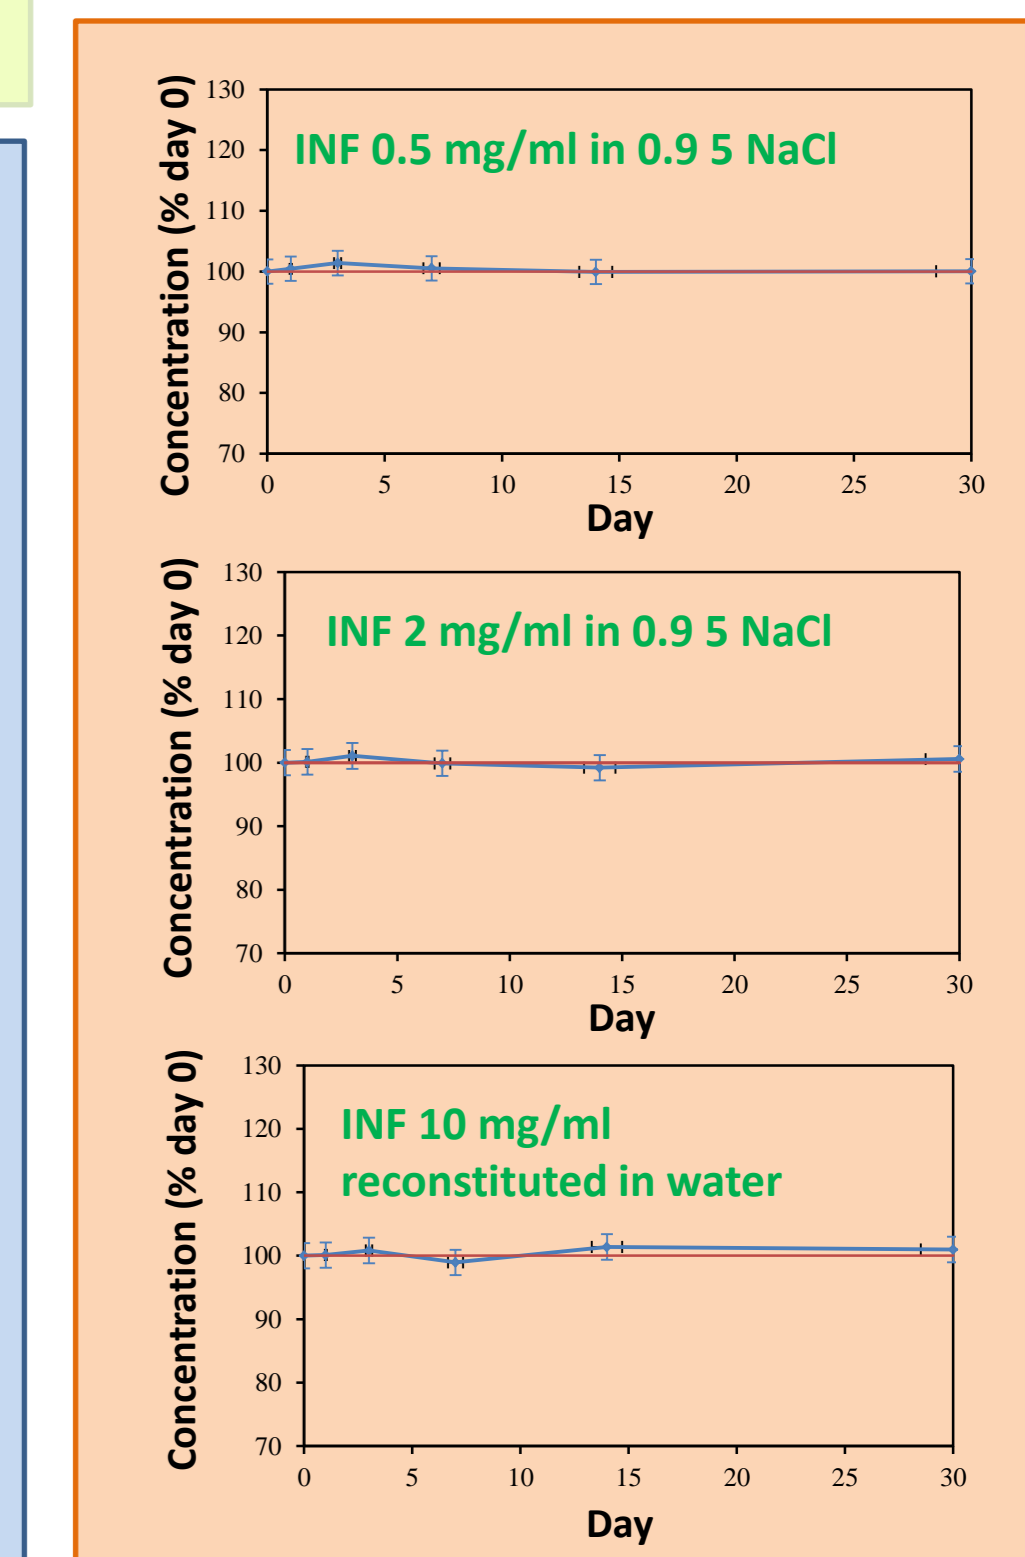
INF 0.5 mg/ml in 0.9 5 NaCl

Concentration (% day 0)

130
120
110
100
90
80
70

0 5 10 15 20 25 30

Day

INF 2 mg/ml in 0.9 5 NaCl

Concentration (% day 0)

130
120
110
100
90
80
70

0 5 10 15 20 25 30

Day

INF 10 mg/ml reconstituted in water

Concentration (% day 0)

130
120
110
100
90
80
70

0 5 10 15 20 25 30

Day